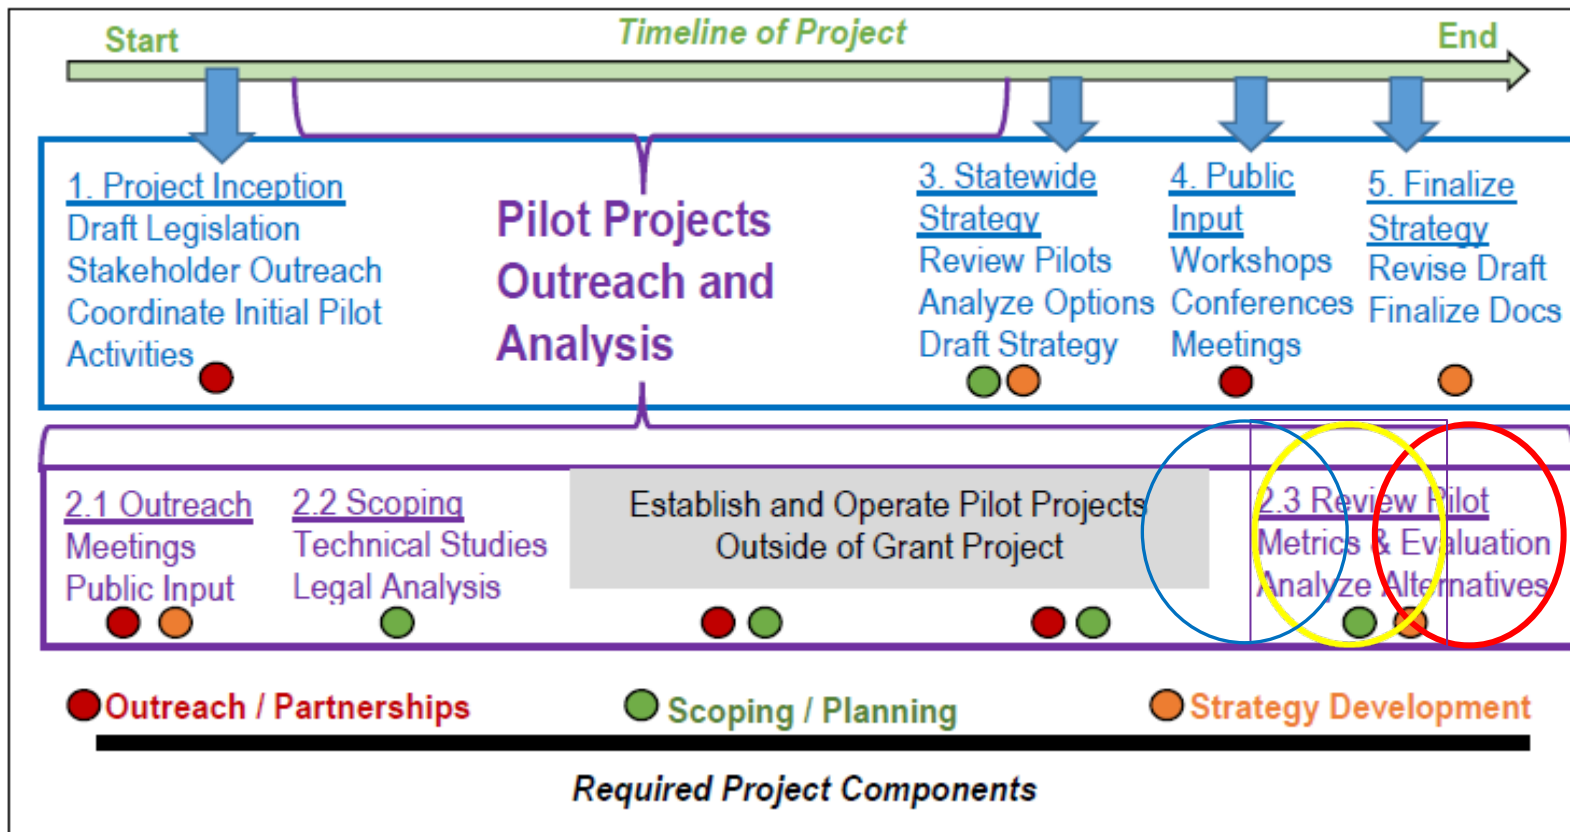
Start

Timeline of Project

End

1. Project Inception
Draft Legislation
Stakeholder Outreach
Coordinate Initial Pilot Activities

Pilot Projects Outreach and Analysis

3. Statewide Strategy
Review Pilots
Analyze Options
Draft Strategy

4. Public Input
Workshops
Conferences
Meetings

5. Finalize Strategy
Revise Draft
Finalize Docs

2.1 Outreach
Meetings
Public Input

2.2 Scoping
Technical Studies
Legal Analysis

Establish and Operate Pilot Projects Outside of Grant Project

2.3 Review Pilot
Metrics & Evaluation
Analyze Alternatives

Outreach / Partnerships

Scoping / Planning

Strategy Development

Required Project Components